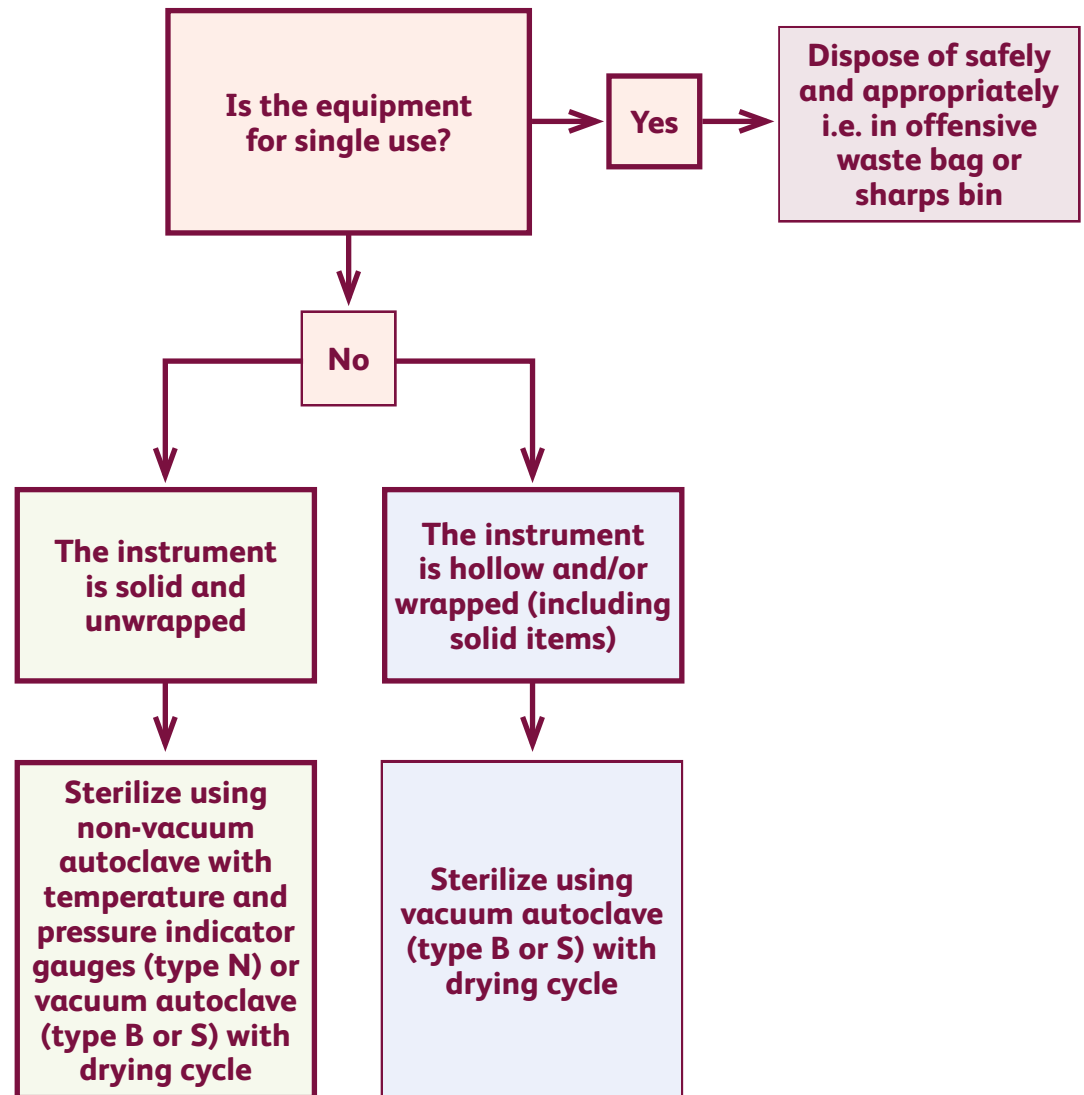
Is the equipment for single use?

Yes

Dispose of safely and appropriately i.e. in offensive waste bag or sharps bin

No

The instrument is solid and unwrapped

The instrument is hollow and/or wrapped (including solid items)

Sterilize using non-vacuum autoclave with temperature and pressure indicator gauges (type N) or vacuum autoclave (type B or S) with drying cycle

Sterilize using vacuum autoclave (type B or S) with drying cycle